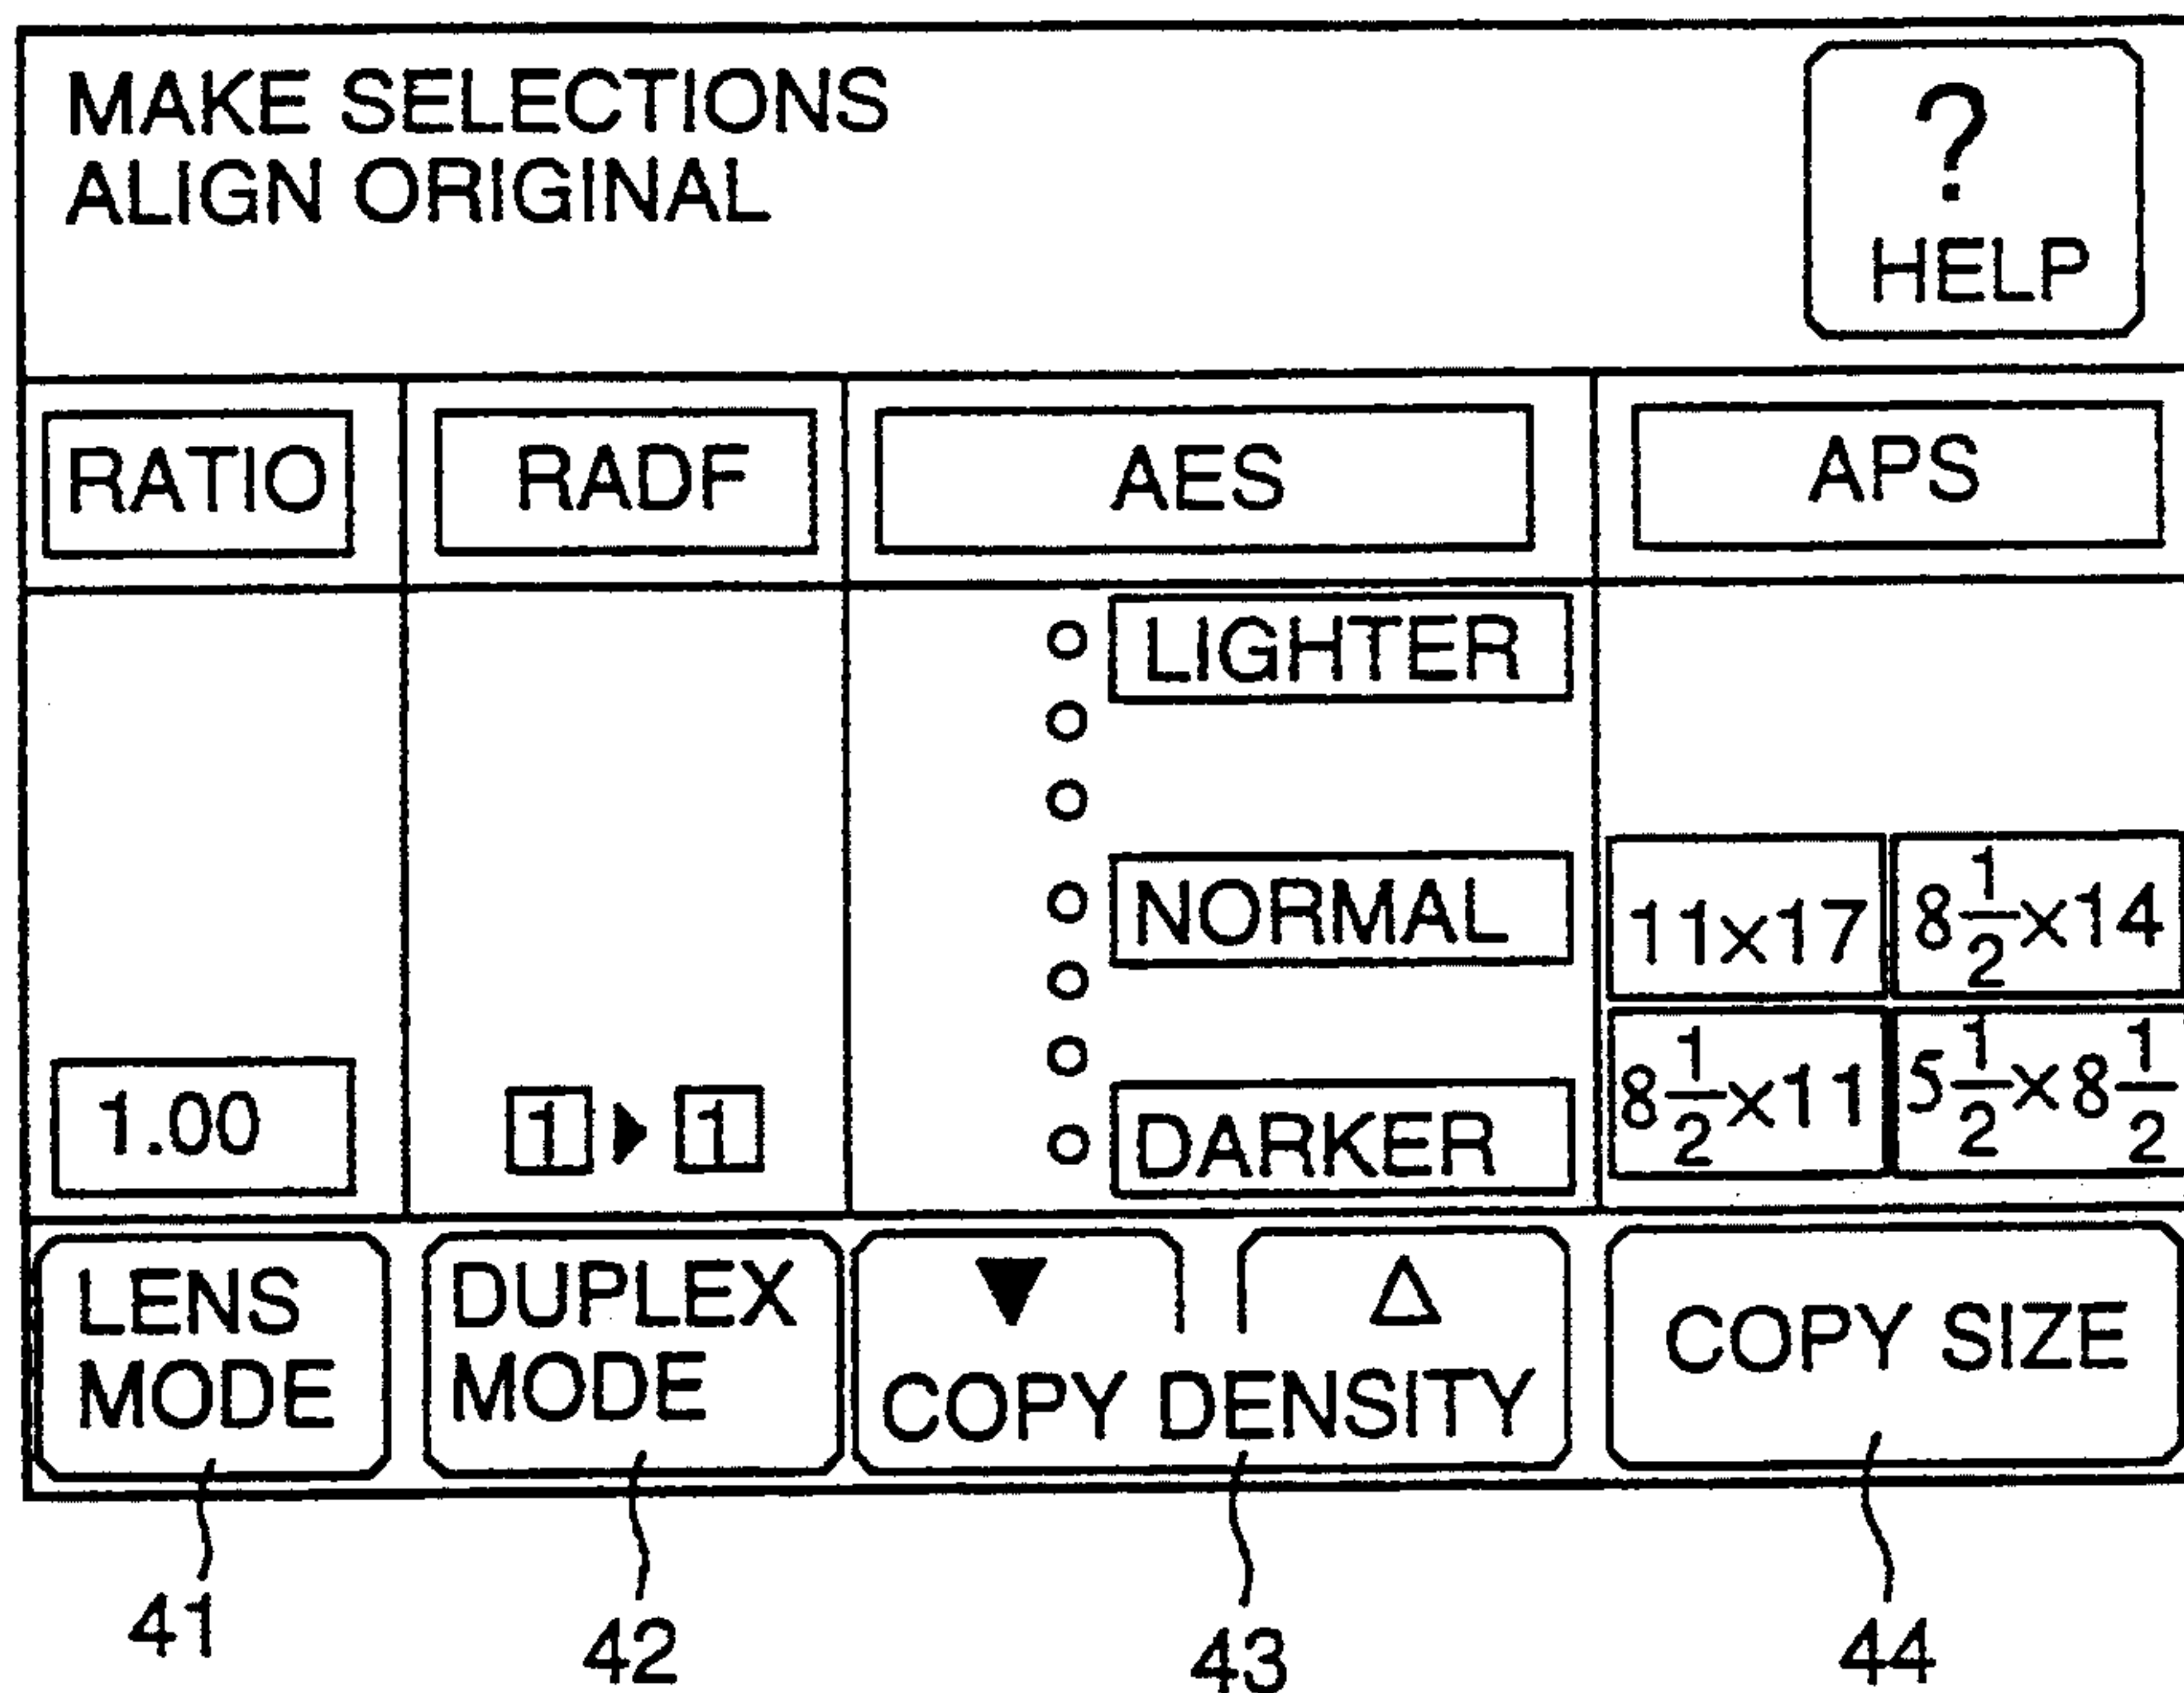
MAKE SELECTIONS
ALIGN ORIGINAL

?
HELP

RATIO

RADF

AES

APS

1.00

1 ▶ 1

LIGHTER

NORMAL

DARKER

11×17

$8\frac{1}{2}\times14$

$8\frac{1}{2}\times11$

$5\frac{1}{2}\times8\frac{1}{2}$

LENS MODE

DUPLEX MODE

▼ △
COPY DENSITY

COPY SIZE

41

42

43

44